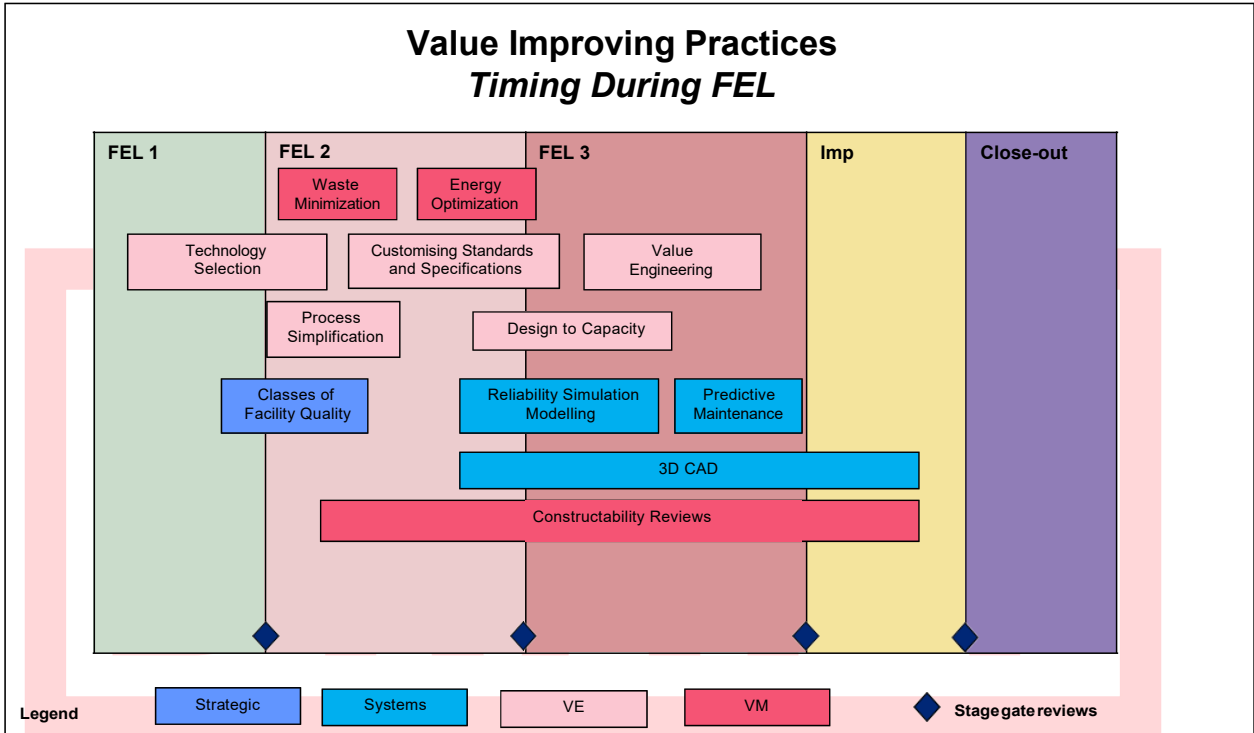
Value Improving Practices
Timing During FEL

FEL 1
FEL 2
FEL 3
Imp
Close-out

Waste Minimization
Energy Optimization
Technology Selection
Customising Standards and Specifications
Value Engineering
Process Simplification
Design to Capacity
Classes of Facility Quality
Reliability Simulation Modelling
Predictive Maintenance
3D CAD
Constructability Reviews

Legend
Strategic
Systems
VE
VM
Stagegate reviews